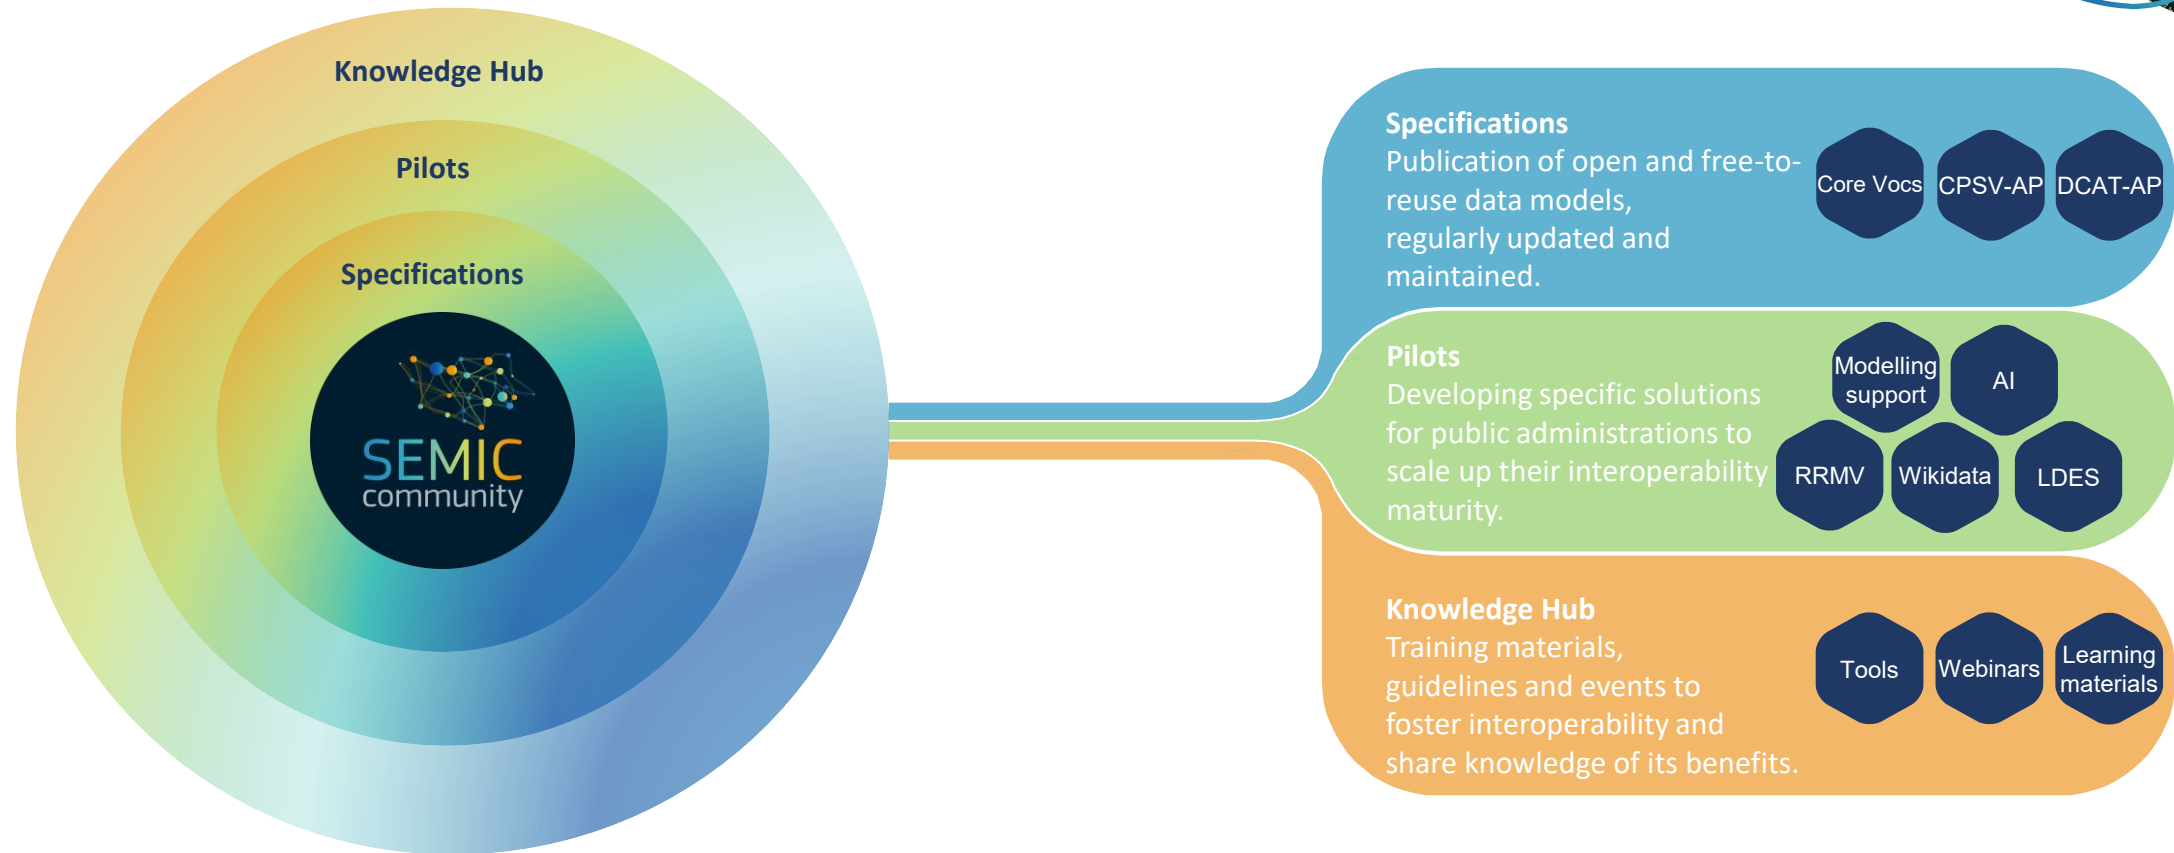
Knowledge Hub

Pilots

Specifications

SEMIC community

Specifications
Publication of open and free-to-reuse data models, regularly updated and maintained.

Core Vocs

CPSV-AP

DCAT-AP

Pilots
Developing specific solutions for public administrations to scale up their interoperability maturity.

Modelling support

AI

RRMV

Wikidata

LDES

Knowledge Hub
Training materials, guidelines and events to foster interoperability and share knowledge of its benefits.

Tools

Webinars

Learning materials